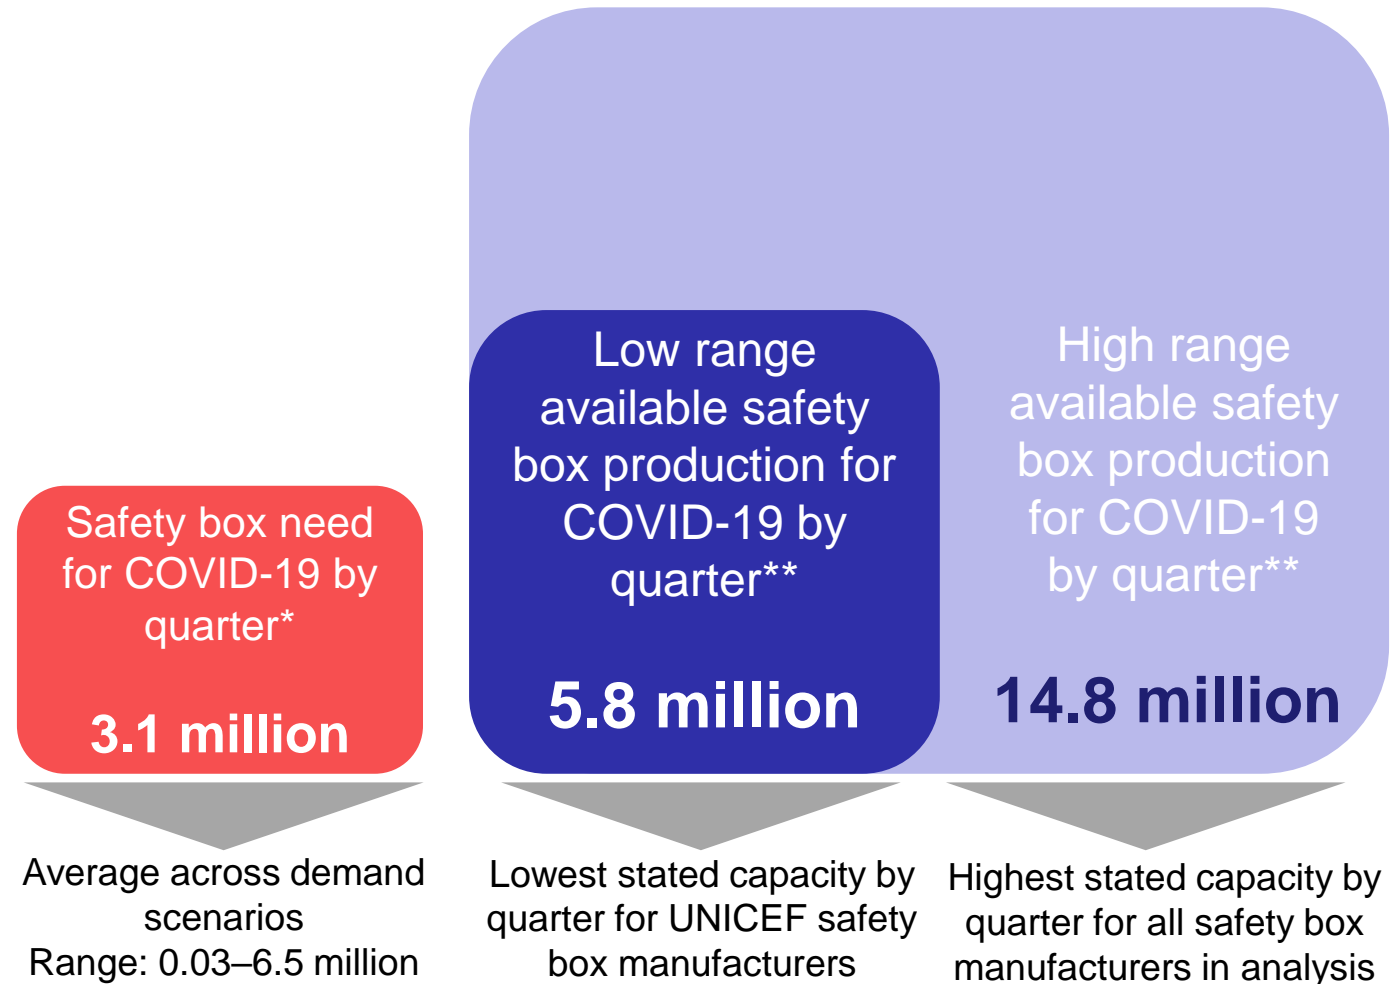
Safety box need for COVID-19 by quarter*

3.1 million

Low range available safety box production for COVID-19 by quarter**

5.8 million

High range available safety box production for COVID-19 by quarter**

14.8 million

Average across demand scenarios
Range: 0.03–6.5 million

Lowest stated capacity by quarter for UNICEF safety box manufacturers

Highest stated capacity by quarter for all safety box manufacturers in analysis